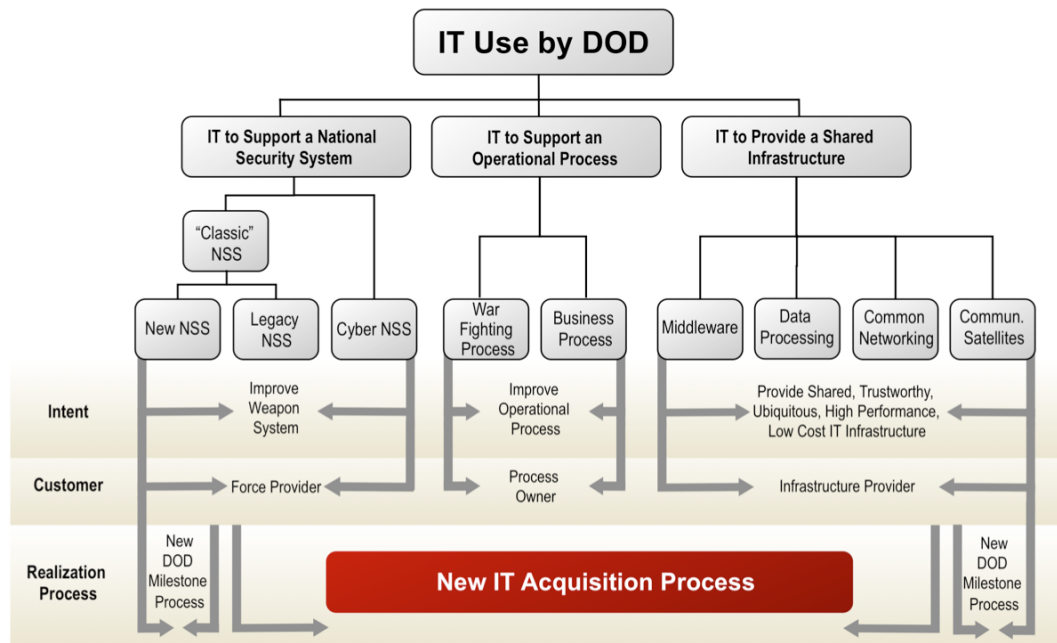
IT Use by DOD

IT to Support a National Security System

IT to Support an Operational Process

IT to Provide a Shared Infrastructure

"Classic" NSS

New NSS

Legacy NSS

Cyber NSS

War Fighting Process

Business Process

Middleware

Data Processing

Common Networking

Commun. Satellites

Intent

Improve Weapon System

Improve Operational Process

Provide Shared, Trustworthy, Ubiquitous, High Performance, Low Cost IT Infrastructure

Customer

Force Provider

Process Owner

Infrastructure Provider

Realization Process

New DOD Milestone Process

New IT Acquisition Process

New DOD Milestone Process